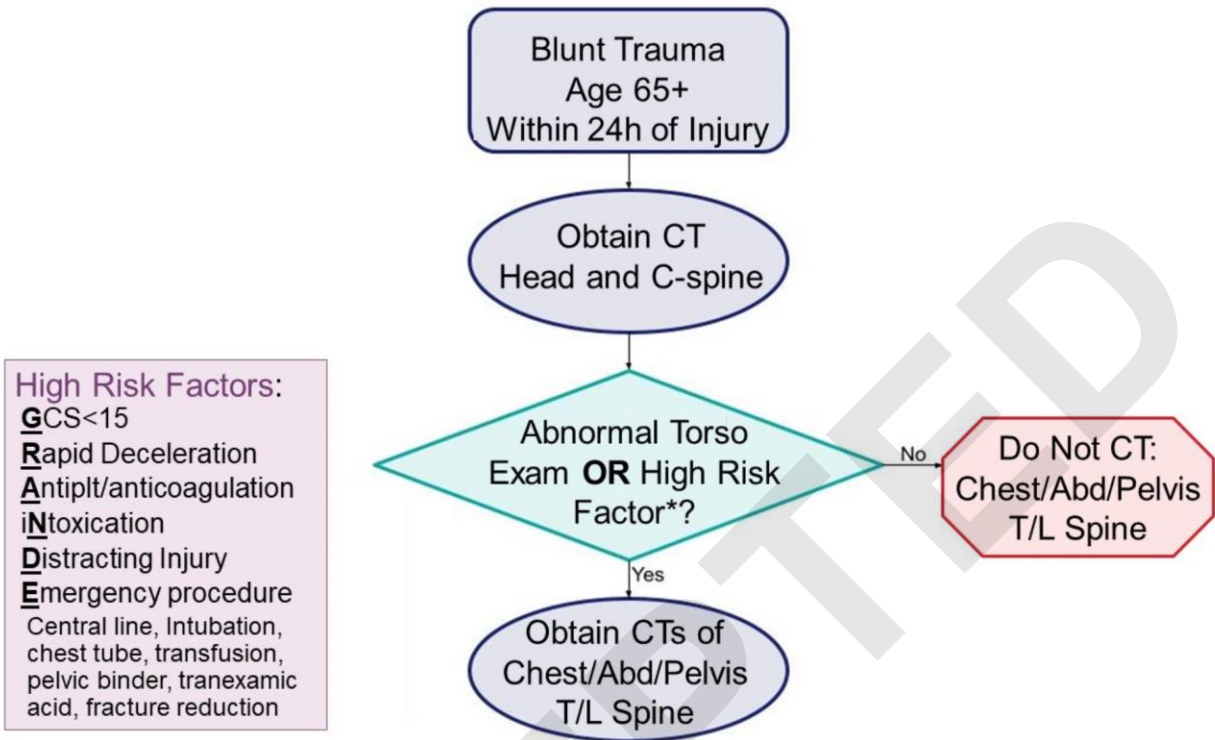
Blunt Trauma
Age 65+
Within 24h of Injury

Obtain CT
Head and C-spine

High Risk Factors:
GCS<15
Rapid Deceleration
Antiplt/anticoagulation
iNtoxication
Distracting Injury
Emergency procedure
Central line, Intubation, chest tube, transfusion, pelvic binder, tranexamic acid, fracture reduction

Abnormal Torso Exam OR High Risk Factor*?

No

Do Not CT:
Chest/Abd/Pelvis
T/L Spine

Yes

Obtain CTs of
Chest/Abd/Pelvis
T/L Spine

TED